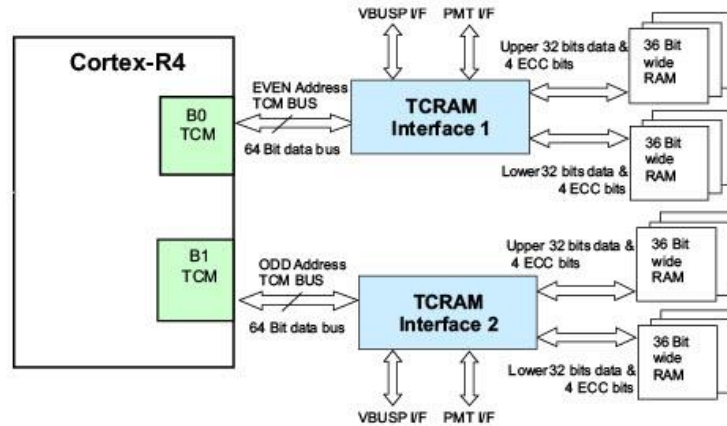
VBUSP I/F PMT I/F

Cortex-R4

B0 TCM

EVEN Address TCM BUS

64 Bit data bus

TCRAM Interface 1

Upper 32 bits data & 4 ECC bits

36 Bit wide RAM

Lower 32 bits data & 4 ECC bits

36 Bit wide RAM

B1 TCM

ODD Address TCM BUS

64 Bit data bus

TCRAM Interface 2

Upper 32 bits data & 4 ECC bits

36 Bit wide RAM

Lower 32 bits data & 4 ECC bits

36 Bit wide RAM

VBUSP I/F PMT I/F